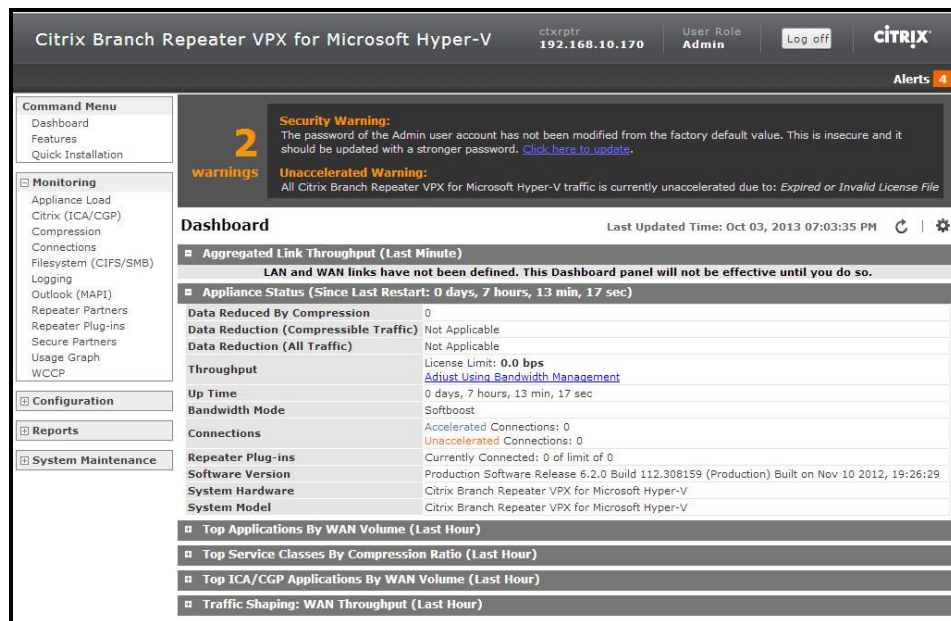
Citrix Branch Repeater VPX for Microsoft Hyper-V

ctxrptr
192.168.10.170

User Role
Admin

Log off

CITRIX

Alerts 4

Command Menu
Dashboard
Features
Quick Installation

⊟ Monitoring
Appliance Load
Citrix (ICA/CGP)
Compression
Connections
Filesystem (CIFS/SMB)
Logging
Outlook (MAPI)
Repeater Partners
Repeater Plug-ins
Secure Partners
Usage Graph
WCCP

⊞ Configuration

⊞ Reports

⊞ System Maintenance

2 warnings

Security Warning:
The password of the Admin user account has not been modified from the factory default value. This is insecure and it should be updated with a stronger password. Click here to update.

Unaccelerated Warning:
All Citrix Branch Repeater VPX for Microsoft Hyper-V traffic is currently unaccelerated due to: Expired or Invalid License File

Dashboard

Last Updated Time: Oct 03, 2013 07:03:35 PM

Aggregated Link Throughput (Last Minute)

LAN and WAN links have not been defined. This Dashboard panel will not be effective until you do so.

Appliance Status (Since Last Restart: 0 days, 7 hours, 13 min, 17 sec)

| | |
|---|---|
| Data Reduced By Compression | 0 |
| Data Reduction (Compressible Traffic) | Not Applicable |
| Data Reduction (All Traffic) | Not Applicable |
| Throughput | License Limit: 0.0 bps Adjust Using Bandwidth Management |
| Up Time | 0 days, 7 hours, 13 min, 17 sec |
| Bandwidth Mode | Softboost |
| Connections | Accelerated Connections: 0 Unaccelerated Connections: 0 |
| Repeater Plug-ins | Currently Connected: 0 of limit of 0 |
| Software Version | Production Software Release 6.2.0 Build 112.308159 (Production) Built on Nov 10 2012, 19:26:29 |
| System Hardware | Citrix Branch Repeater VPX for Microsoft Hyper-V |
| System Model | Citrix Branch Repeater VPX for Microsoft Hyper-V |

Top Applications By WAN Volume (Last Hour)

Top Service Classes By Compression Ratio (Last Hour)

Top ICA/CGP Applications By WAN Volume (Last Hour)

Traffic Shaping: WAN Throughput (Last Hour)